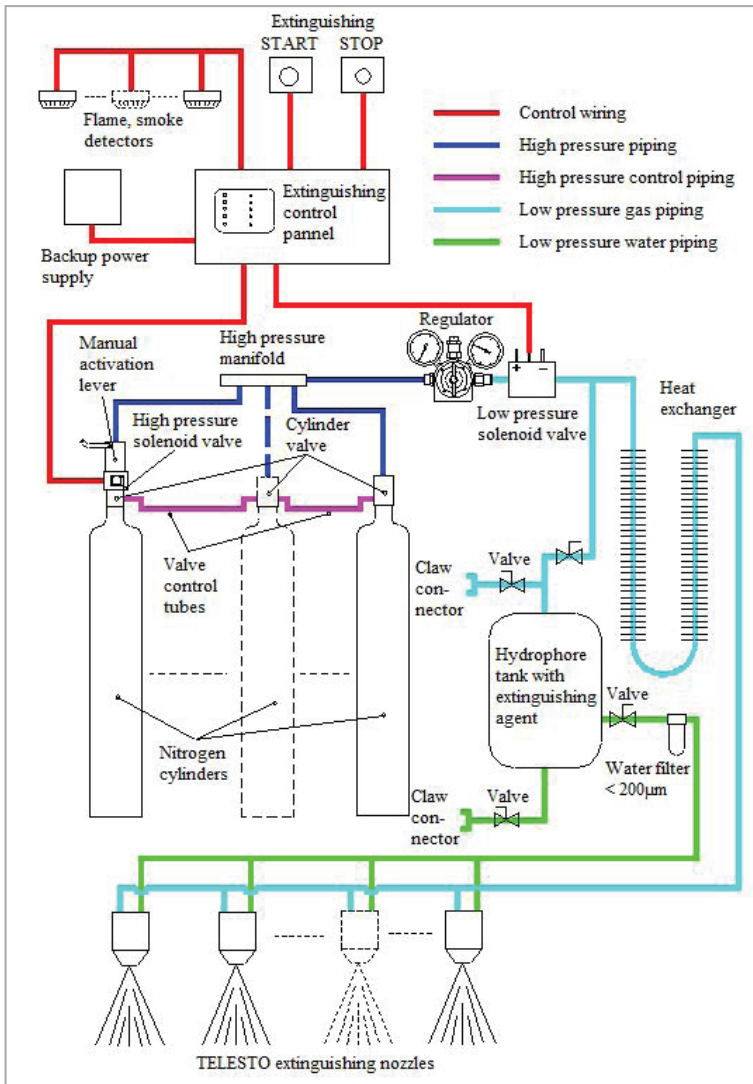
Extinguishing
START STOP

Flame, smoke detectors

Control wiring
High pressure piping
High pressure control piping
Low pressure gas piping
Low pressure water piping

Backup power supply

Extinguishing control pannel

Regulator

High pressure manifold

Manual activation lever

High pressure solenoid valve

Cylinder valve

Low pressure solenoid valve

Heat exchanger

Valve control tubes

Claw connector

Valve

Hydrophore tank with extinguishing agent

Valve

Nitrogen cylinders

Water filter < 200μm

Claw connector

Valve

TELESTO extinguishing nozzles